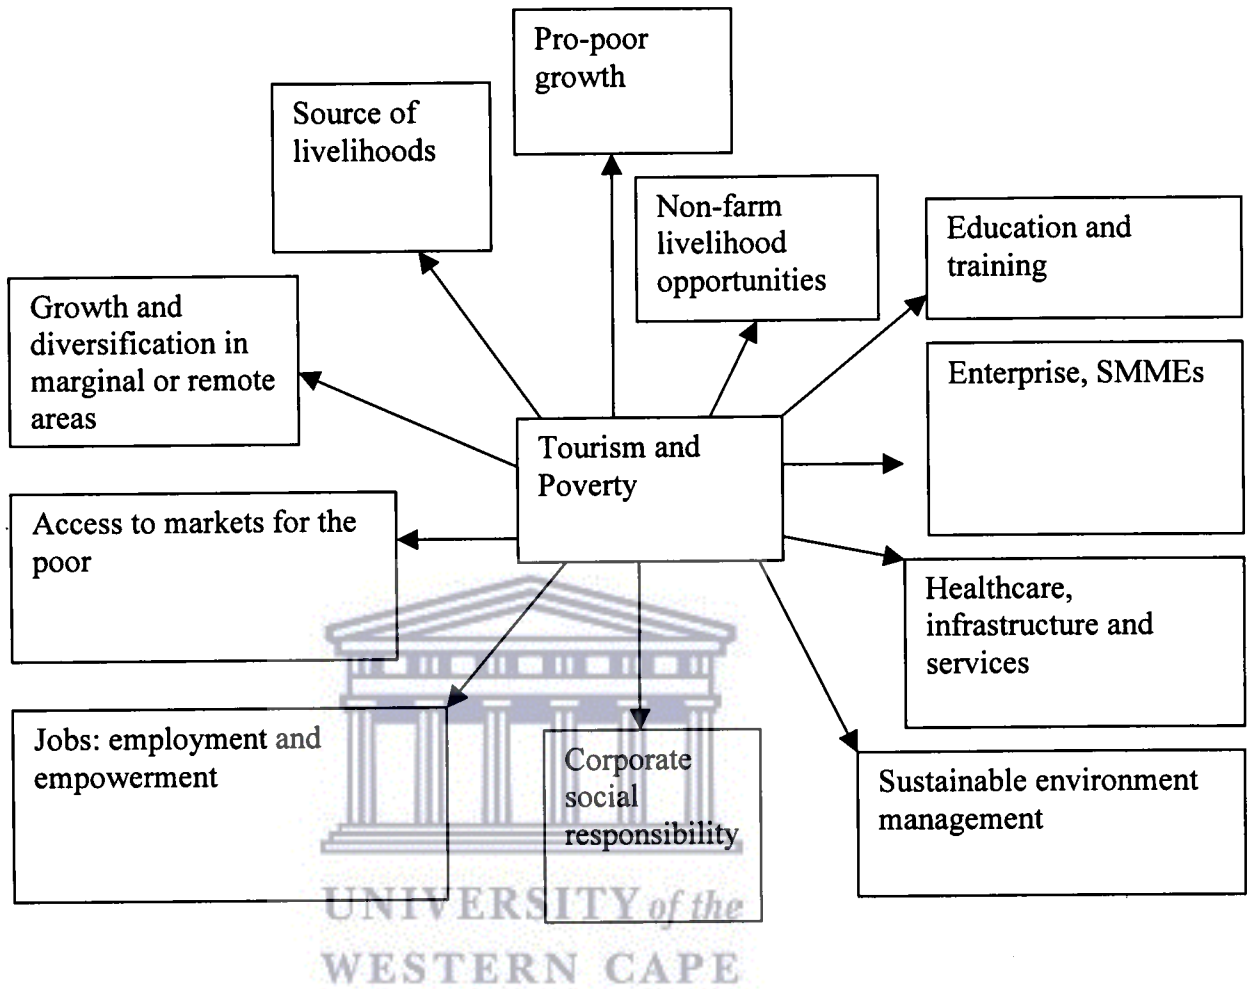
Pro-poor growth

Source of livelihoods

Non-farm livelihood opportunities

Education and training

Growth and diversification in marginal or remote areas

Enterprise, SMMEs

Tourism and Poverty

Access to markets for the poor

Healthcare, infrastructure and services

Jobs: employment and empowerment

Corporate social responsibility

Sustainable environment management

UNIVERSITY of the
WESTERN CAPE